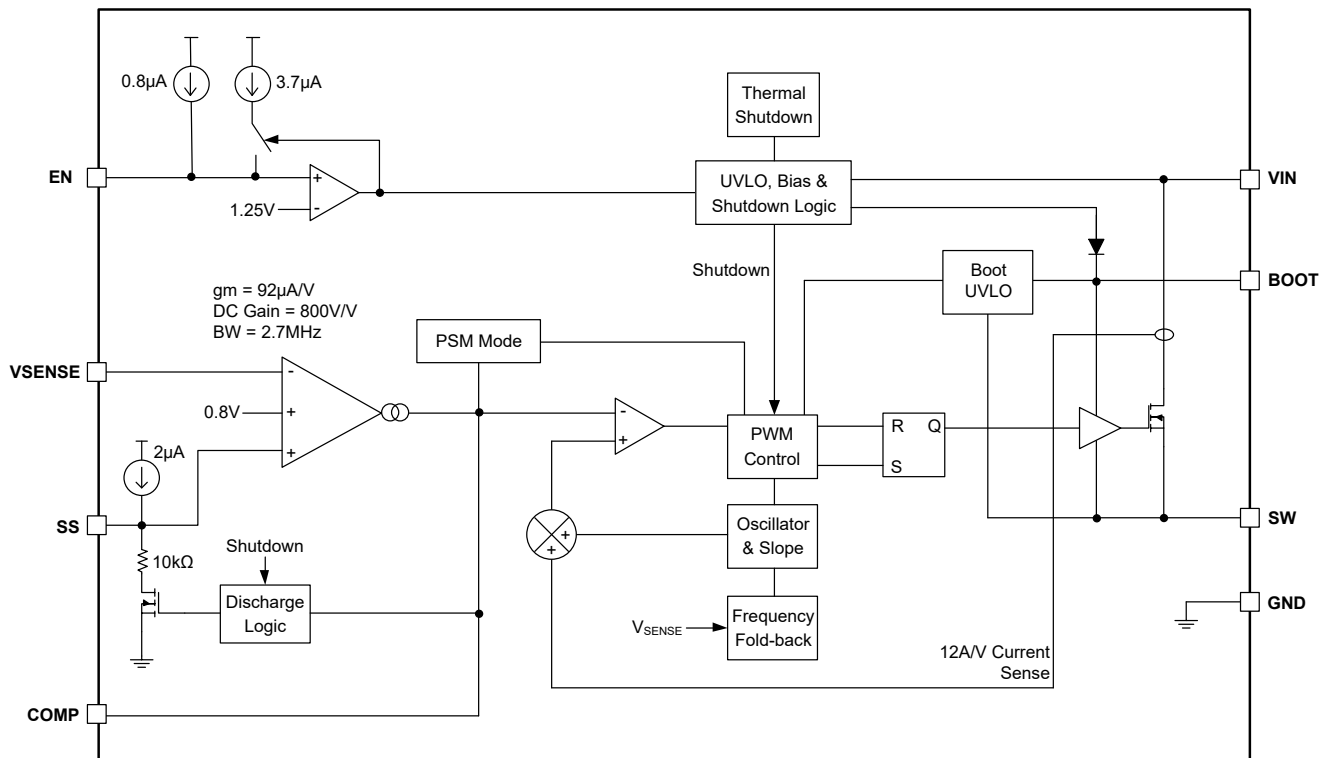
0.8µA
3.7µA
Thermal Shutdown
EN
+
-
1.25V
UVLO, Bias & Shutdown Logic
VIN
Shutdown
Boot UVLO
BOOT
gm = 92µA/V
DC Gain = 800V/V
BW = 2.7MHz
PSM Mode
VSENSE
-
0.8V
+
+
-
+
PWM Control
R
Q
S
2µA
SS
+
+
Oscillator & Slope
SW
Shutdown
10kΩ
Discharge Logic
$V_{SENSE}$
Frequency Fold-back
GND
12A/V Current Sense
COMP